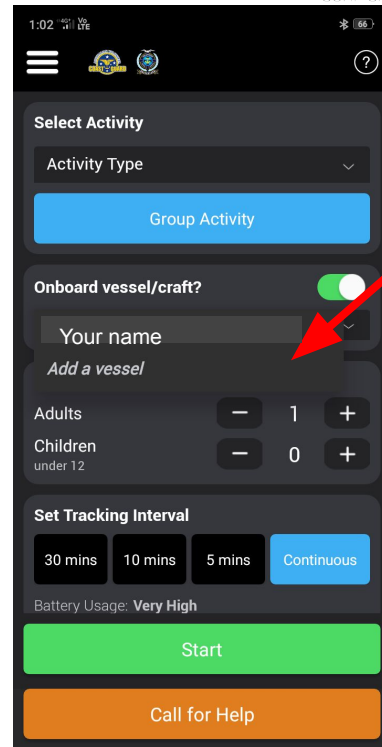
1:02 4G Vo LTE

66

?

Select Activity

Activity Type

Group Activity

Onboard vessel/craft?

Your name

Add a vessel

Adults

1

Children
under 12

0

Set Tracking Interval

30 mins

10 mins

5 mins

Continuous

Battery Usage: Very High

Start

Call for Help